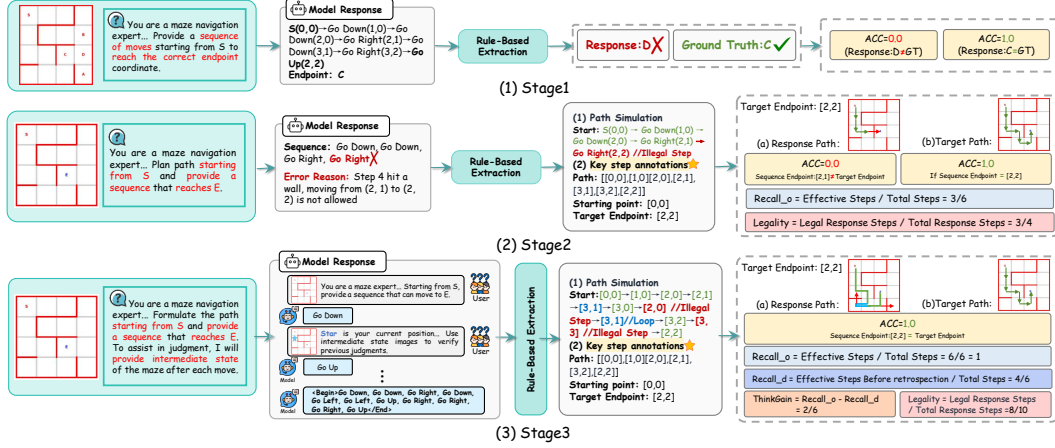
S
E
C
D
A
B

You are a maze navigation expert... Provide a sequence of moves starting from S to reach the correct endpoint coordinate.

Model Response

S(0,0)→Go Down(1,0)→Go Down(2,0)→Go Right(2,1)→Go Down(3,1)→Go Right(3,2)→Go Up(2,2)
Endpoint: C

Rule-Based Extraction

Response: D ✗

Ground Truth: C ✓

ACC=0.0
(Response:D≠GT)

ACC=1.0
(Response:C=GT)

(1) Stage1

S
E

You are a maze navigation expert... Plan path starting from S and provide a sequence that reaches E.

Model Response

Sequence: Go Down, Go Down, Go Right, Go Right ✗

Error Reason: Step 4 hit a wall, moving from (2, 1) to (2, 2) is not allowed

Rule-Based Extraction

(1) Path Simulation
Start: S(0,0) → Go Down(1,0) → Go Down(2,0) → Go Right(2,1) → Go Right(2,2) //Illegal Step
(2) Key step annotations
Path: [[0,0],[1,0][2,0],[2,1],[3,1],[3,2],[2,2]]
Starting point: [0,0]
Target Endpoint: [2,2]

Target Endpoint: [2,2]

(a) Response Path:

(b)Target Path:

ACC=0.0
Sequence Endpoint:[2,1]≠ Target Endpoint

ACC=1.0
If Sequence Endpoint = [2,2]

Recall_o = Effective Steps / Total Steps = 3/6

Legality = Legal Response Steps / Total Response Steps = 3/4

(2) Stage2

S
E

You are a maze navigation expert... Formulate the path starting from S and provide a sequence that reaches E. To assist in judgment, I will provide intermediate state of the maze after each move.

Model Response

You are a maze expert... Starting from S, provide a sequence that can move to E.

User

Go Down

Model

Star is your current position... Use intermediate state images to verify previous judgments.

User

Go Up

Model

<Begin>Go Down, Go Down, Go Right, Go Down, Go Left, Go Left, Go Up, Go Right, Go Right, Go Right, Go Up</End>

Model

Rule-Based Extraction

(1) Path Simulation
Start:[0,0]→[1,0]→[2,0]→[2,1]→[3,1]→[3,0]→[2,0] //Illegal Step→[3,1]//Loop→[3,2]→[3,3] //Illegal Step→[2,2]
(2) Key step annotations
Path: [[0,0],[1,0][2,0],[2,1],[3,2],[2,2]]
Starting point: [0,0]
Target Endpoint: [2,2]

Target Endpoint: [2,2]

(a) Response Path:

(b)Target Path:

ACC=1.0
Sequence Endpoint:[2,2] = Target Endpoint

Recall_o = Effective Steps / Total Steps = 6/6 = 1

Recall_d = Effective Steps Before retrospection / Total Steps = 4/6

ThinkGain = Recall_o - Recall_d = 2/6

Legality = Legal Response Steps / Total Response Steps =8/10

(3) Stage3